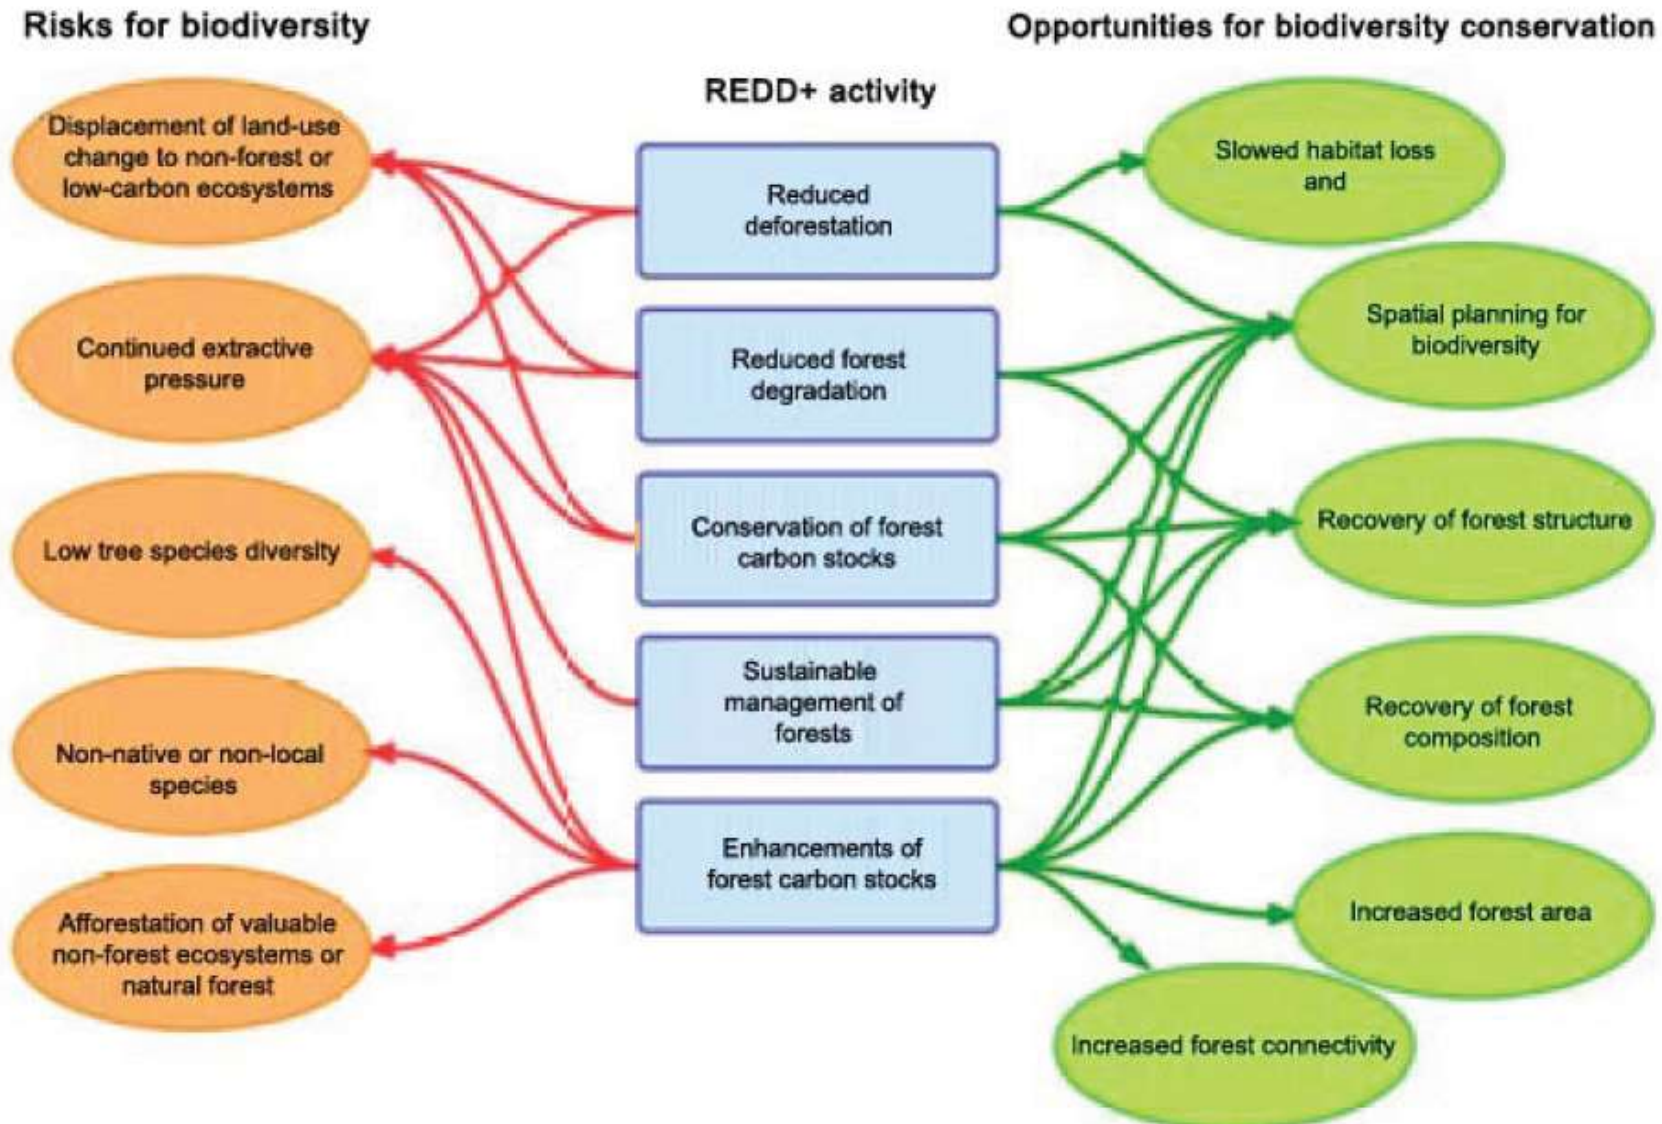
Risks for biodiversity

Opportunities for biodiversity conservation

REDD+ activity

Displacement of land-use change to non-forest or low-carbon ecosystems

Continued extractive pressure

Low tree species diversity

Non-native or non-local species

Afforestation of valuable non-forest ecosystems or natural forest

Reduced deforestation

Reduced forest degradation

Conservation of forest carbon stocks

Sustainable management of forests

Enhancements of forest carbon stocks

Slowed habitat loss and

Spatial planning for biodiversity

Recovery of forest structure

Recovery of forest composition

Increased forest area

Increased forest connectivity